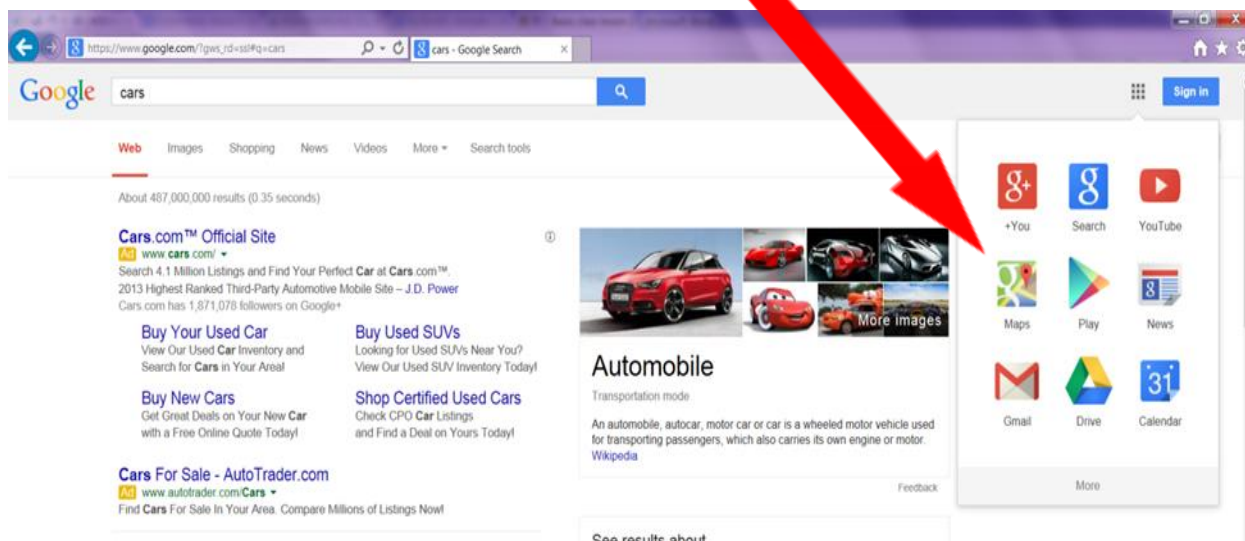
https://www.google.com/?gws_rd=ssl#q=cars
cars - Google Search

Google
cars
Sign in

Web Images Shopping News Videos More Search tools

About 487,000,000 results (0.35 seconds)

Cars.com™ Official Site
Ad www.cars.com/
Search 4.1 Million Listings and Find Your Perfect Car at Cars.com™. 2013 Highest Ranked Third-Party Automotive Mobile Site – J.D. Power
Cars.com has 1,871,078 followers on Google+

Buy Your Used Car
View Our Used Car Inventory and Search for Cars in Your Area!

Buy Used SUVs
Looking for Used SUVs Near You? View Our Used SUV Inventory Today!

Buy New Cars
Get Great Deals on Your New Car with a Free Online Quote Today!

Shop Certified Used Cars
Check CPO Car Listings and Find a Deal on Yours Today!

Cars For Sale - AutoTrader.com
Ad www.autotrader.com/Cars
Find Cars For Sale In Your Area. Compare Millions of Listings Now!

More images

Automobile
Transportation mode
An automobile, autocar, motor car or car is a wheeled motor vehicle used for transporting passengers, which also carries its own engine or motor. Wikipedia

Feedback

See results about

+You Search YouTube
Maps Play News
Gmail Drive Calendar
More